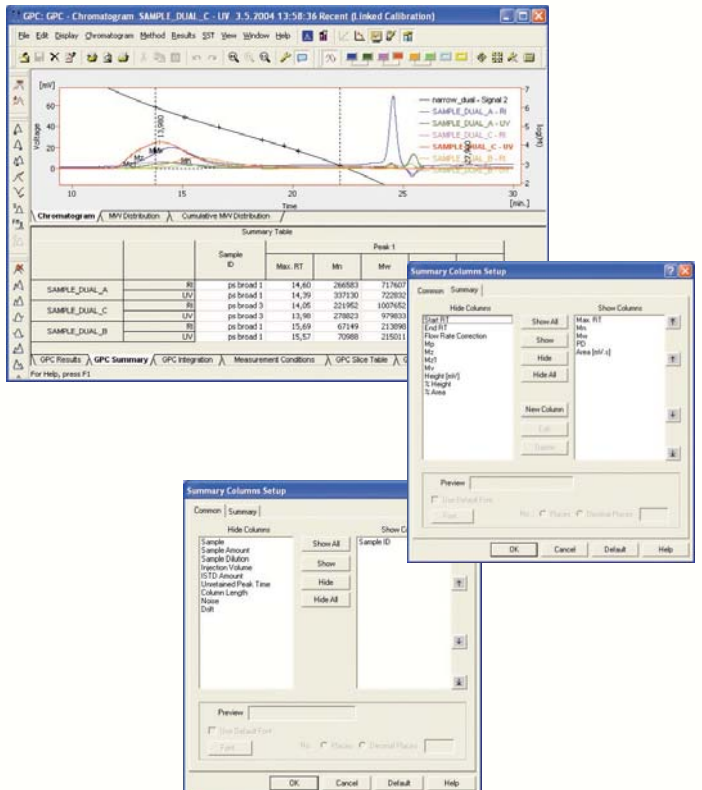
GPC: GPC - Chromatogram SAMPLE_DUAL_C - UV 3.5.2004 13:58:36 Recent (Linked Calibration)

File Edit Display Chromatogram Method Results SST View Window Help

[mV]
Voltage
13,980
Mw
Mz
Mz1
Mn
narrow_dual - Signal 2
SAMPLE_DUAL_A - RI
SAMPLE_DUAL_A - UV
SAMPLE_DUAL_C - RI
SAMPLE_DUAL_C - UV
SAMPLE_DUAL_B - RI
SAMPLE_DUAL_B - UV
log(M)
7
6
5
4
3
2
20
0
10
15
20
25
30
Time
[min.]

Chromatogram MW Distribution Cumulative MW Distribution

Summary Table

| | | Sample ID | Peak 1 | | |
|---|---|---|---|---|---|
| | | | Max. RT | Mn | Mw |
| SAMPLE_DUAL_A | RI | ps broad 1 | 14,60 | 266583 | 717607 |
| | UV | ps broad 1 | 14,39 | 337130 | 722832 |
| SAMPLE_DUAL_C | RI | ps broad 3 | 14,05 | 221952 | 1007652 |
| | UV | ps broad 3 | 13,98 | 278823 | 979833 |
| SAMPLE_DUAL_B | RI | ps broad 1 | 15,69 | 67149 | 213898 |
| | UV | ps broad 1 | 15,57 | 70988 | 215011 |

GPC Results GPC Summary GPC Integration Measurement Conditions GPC Slice Table

For Help, press F1

Summary Columns Setup
Common Summary
Hide Columns
Start RT
End RT
Flow Rate Correction
Mp
Mz
Mz1
Mv
Height [mV]
% Height
% Area
Show All
Show
Hide
Hide All
New Column
Edit
Delete
Show Columns
Max. RT
Mn
Mw
PD
Area [mV.s]
Preview
Use Default Font
Font...
Places Decimal Places
OK Cancel Default Help

Summary Columns Setup
Common Summary
Hide Columns
Sample
Sample Amount
Sample Dilution
Injection Volume
ISTD Amount
Unretained Peak Time
Column Length
Noise
Drift
Show All
Show
Hide
Hide All
Show C
Sample ID
Preview
Use Default Font
Font...
Places Decimal Places
OK Cancel Default Help